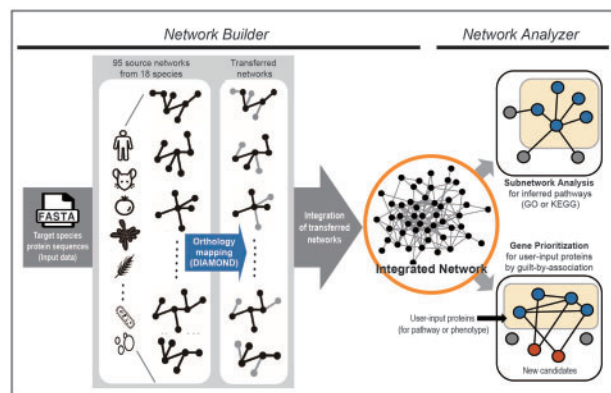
Network Builder

Network Analyzer

95 source networks from 18 species

Transferred networks

FASTA

Target species protein sequences (Input data)

Orthology mapping (DIAMOND)

Integration of transferred networks

Integrated Network

Subnetwork Analysis for inferred pathways (GO or KEGG)

Gene Prioritization for user-input proteins by guilt-by-association

User-input proteins (for pathway or phenotype)

New candidates